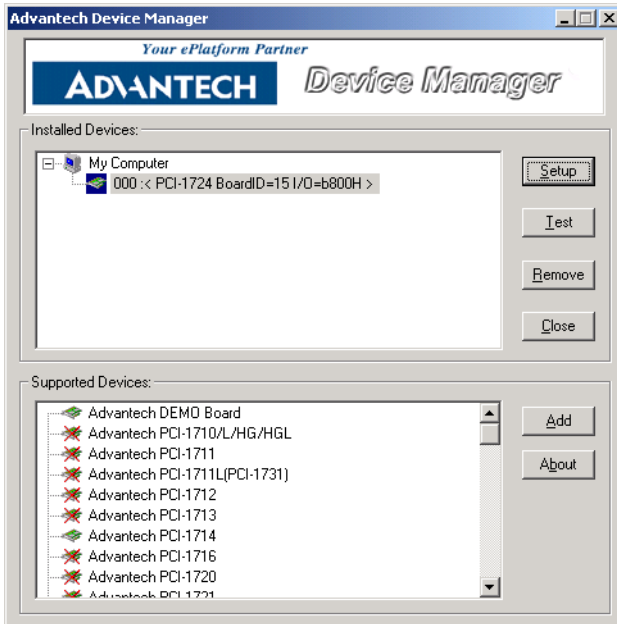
Advantech Device Manager

Your ePlatform Partner

ADVANTECH

Device Manager

Installed Devices:

My Computer

000 :< PCI-1724 BoardID=15 I/O=b800H >

Setup

Test

Remove

Close

Supported Devices:

Advantech DEMO Board

Advantech PCI-1710/L/HG/HGL

Advantech PCI-1711

Advantech PCI-1711L(PCI-1731)

Advantech PCI-1712

Advantech PCI-1713

Advantech PCI-1714

Advantech PCI-1716

Advantech PCI-1720

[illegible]

Add

About